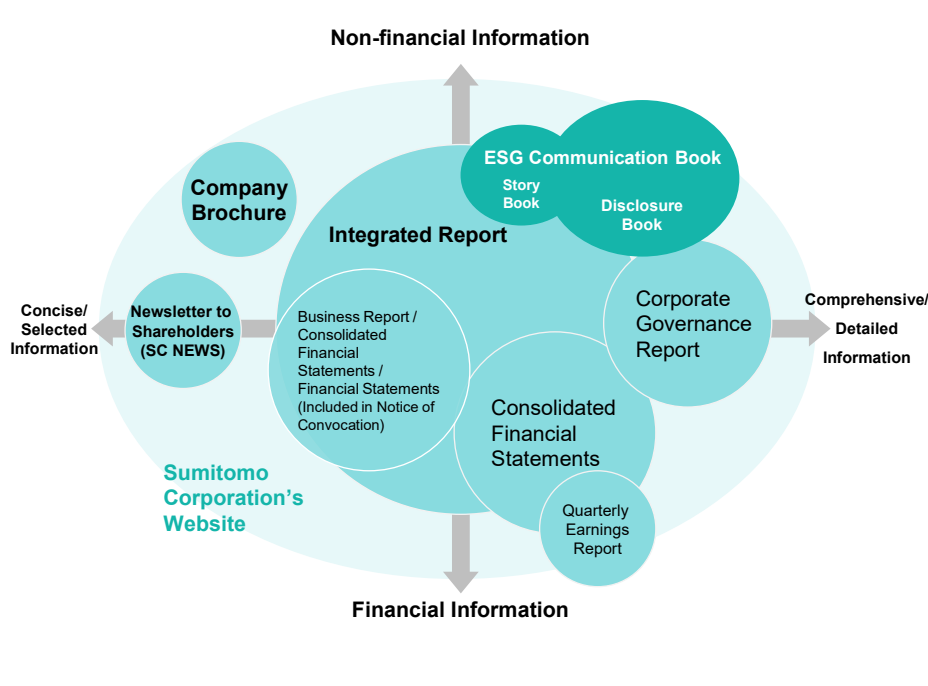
Non-financial Information

ESG Communication Book

Story Book

Disclosure Book

Company Brochure

Integrated Report

Concise/ Selected Information

Newsletter to Shareholders (SC NEWS)

Business Report / Consolidated Financial Statements / Financial Statements (Included in Notice of Convocation)

Corporate Governance Report

Comprehensive/ Detailed Information

Consolidated Financial Statements

Sumitomo Corporation's Website

Quarterly Earnings Report

Financial Information